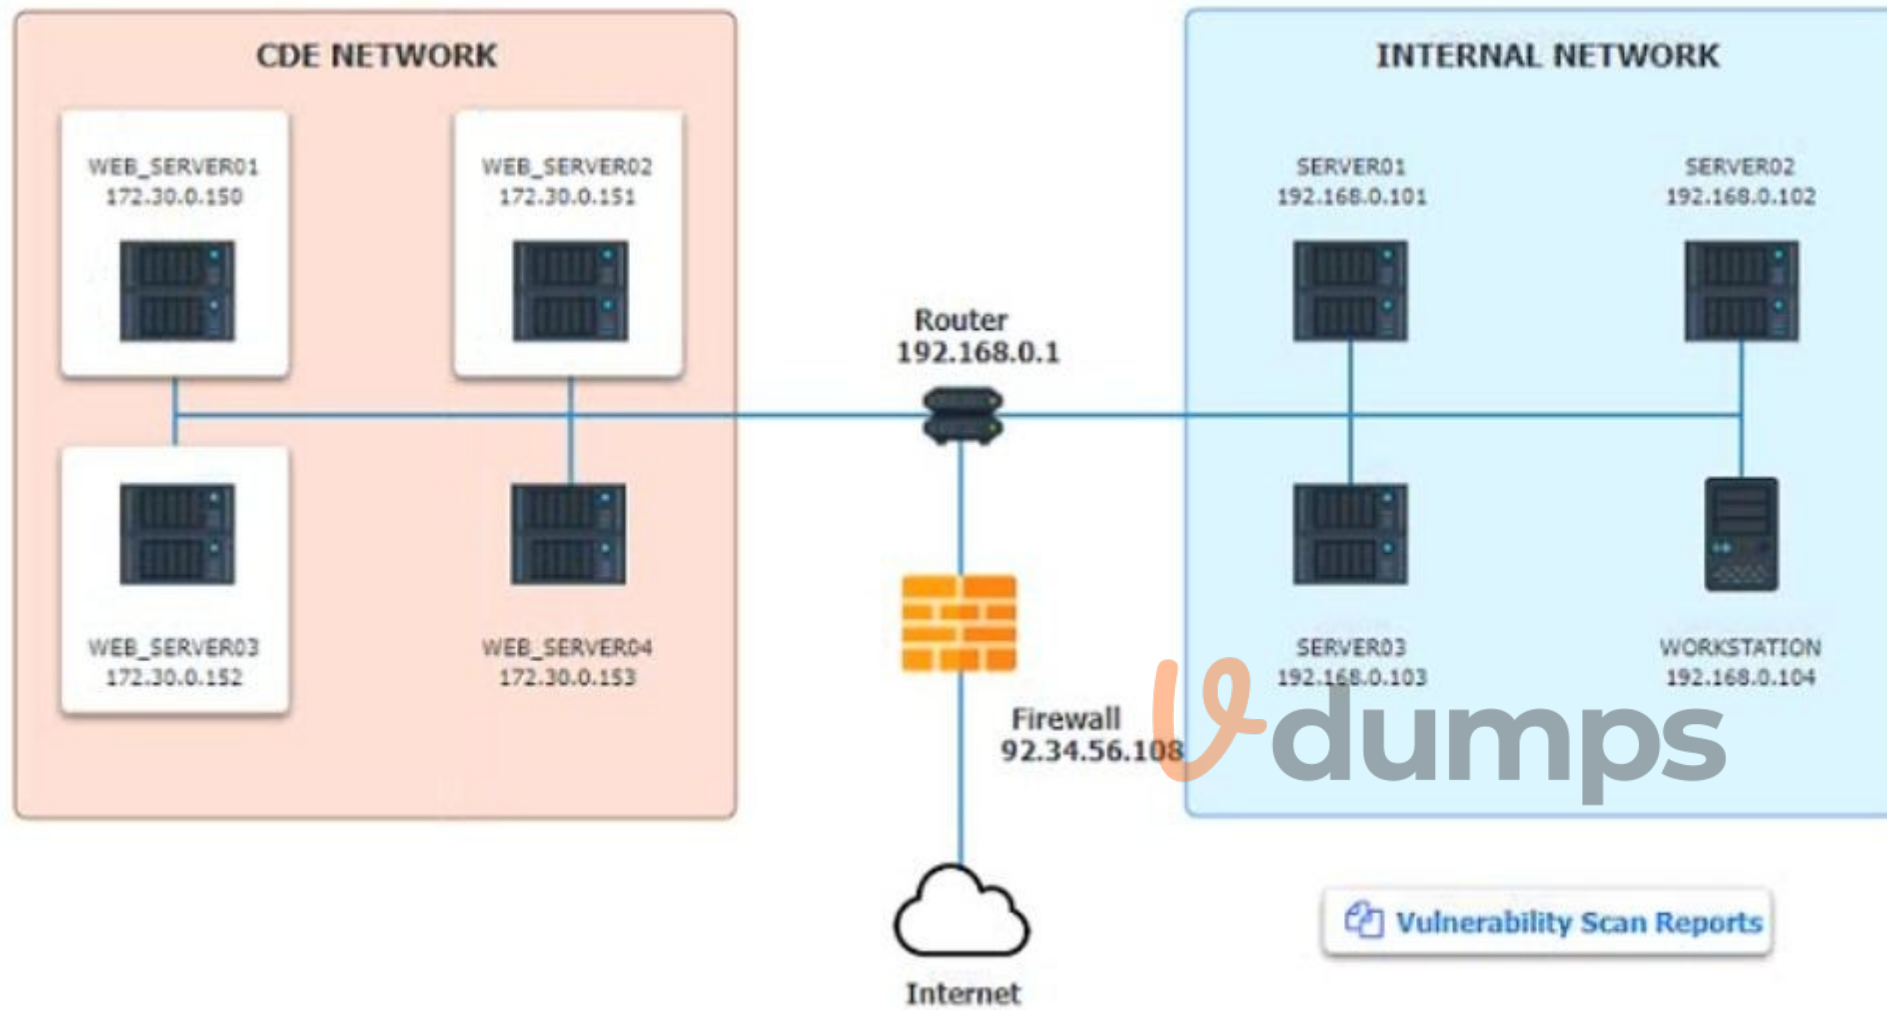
CDE NETWORK

WEB_SERVER01
172.30.0.150

WEB_SERVER02
172.30.0.151

WEB_SERVER03
172.30.0.152

WEB_SERVER04
172.30.0.153

Router
192.168.0.1

Firewall
92.34.56.108

Internet

INTERNAL NETWORK

SERVER01
192.168.0.101

SERVER02
192.168.0.102

SERVER03
192.168.0.103

WORKSTATION
192.168.0.104

dumps

Vulnerability Scan Reports